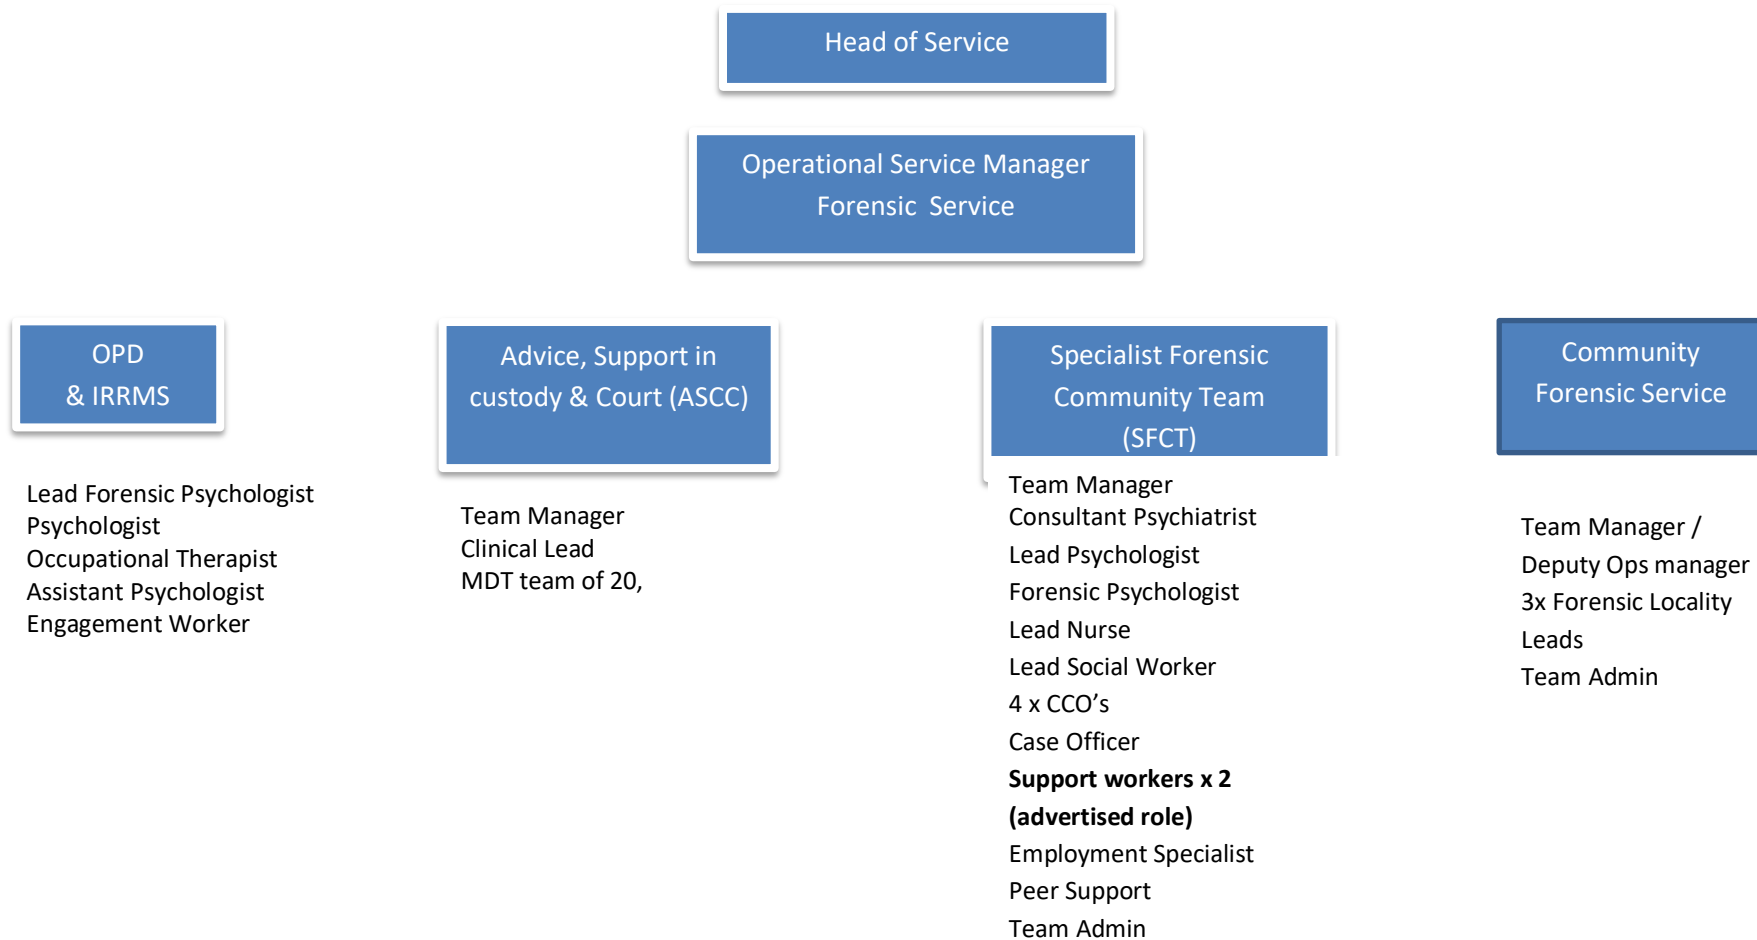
Head of Service

Operational Service Manager
Forensic Service

OPD
& IRRMS

Lead Forensic Psychologist
Psychologist
Occupational Therapist
Assistant Psychologist
Engagement Worker

Advice, Support in custody & Court (ASCC)

Team Manager
Clinical Lead
MDT team of 20,

Specialist Forensic Community Team (SFCT)

Team Manager
Consultant Psychiatrist
Lead Psychologist
Forensic Psychologist
Lead Nurse
Lead Social Worker
4 x CCO's
Case Officer
**Support workers x 2 (advertised role)**
Employment Specialist
Peer Support
Team Admin

Community Forensic Service

Team Manager /
Deputy Ops manager
3x Forensic Locality Leads
Team Admin